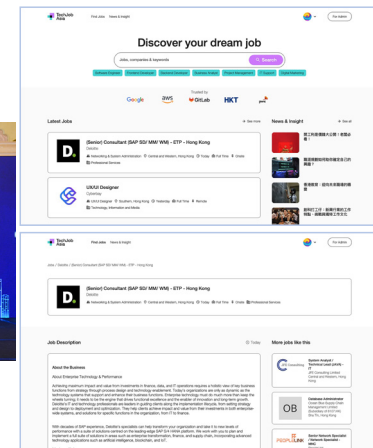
TechJob Asia Find Jobs News & Insight For Hirers

Discover your dream job

Jobs, companies & keywords Search

Software Engineer Frontend Developer Backend Developer Business Analyst Project Management IT Support Digital Marketing

Trusted by
Google aws GitLab HKT pwc

Latest Jobs See more

[Senior] Consultant (SAP SD/ MM/ WM) - ETP - Hong Kong
Deloitte
Accounting & System Administration Central and Western, Hong Kong Today Full Time Onsite Professional Services

UX/UI Designer
Cyberway
UX/UI Designer Southern, Hong Kong Yesterday Full Time Remote Technology, Information and Media

News & Insight See all

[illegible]
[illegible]
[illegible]
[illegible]

TechJob Asia Find Jobs News & Insight For Hirers

Jobs / Deloitte / [Senior] Consultant (SAP SD/ MM/ WM) - ETP - Hong Kong

[Senior] Consultant (SAP SD/ MM/ WM) - ETP - Hong Kong
Deloitte
Accounting & System Administration Central and Western, Hong Kong Full Time Onsite Professional Services

Job Description Today

About the Business

About Enterprise Technology & Performance

Achieving maximum impact and value from investments in finance, data, and IT operations requires a holistic view of key business functions from strategy through process design and technology enablement. Today's organizations are only as dynamic as the technology systems that support and enhance their business functions. Enterprise technology must do much more than keep the wheels turning; it needs to be the engine that drives innovation and the enabler of innovation and long-term growth. Deloitte's IT and technology professionals are leaders in guiding clients along the implementation lifecycle, from strategy and design to deployment and optimization. They help clients achieve impact and value from their investments in both enterprise-wide systems, and solutions for specific functions in the organization, from IT to finance.

With decades of SAP experience, Deloitte's specialists can help transform your organization and take it to new levels of performance with a suite of solutions centred on the leading-edge SAP S/4 HANA platform. We work with you to plan and implement a full suite of solutions in areas such as controllership, finance transformation, and supply chain, incorporating advanced technology applications such as artificial intelligence, blockchain, and IoT.

More jobs like this

System Analyst / Technical Lead (ERP) - IT
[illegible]

OB
Database Administrator
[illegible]

PEOPLELINK
Senior Network Specialist / Network Specialist (Mac)
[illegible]